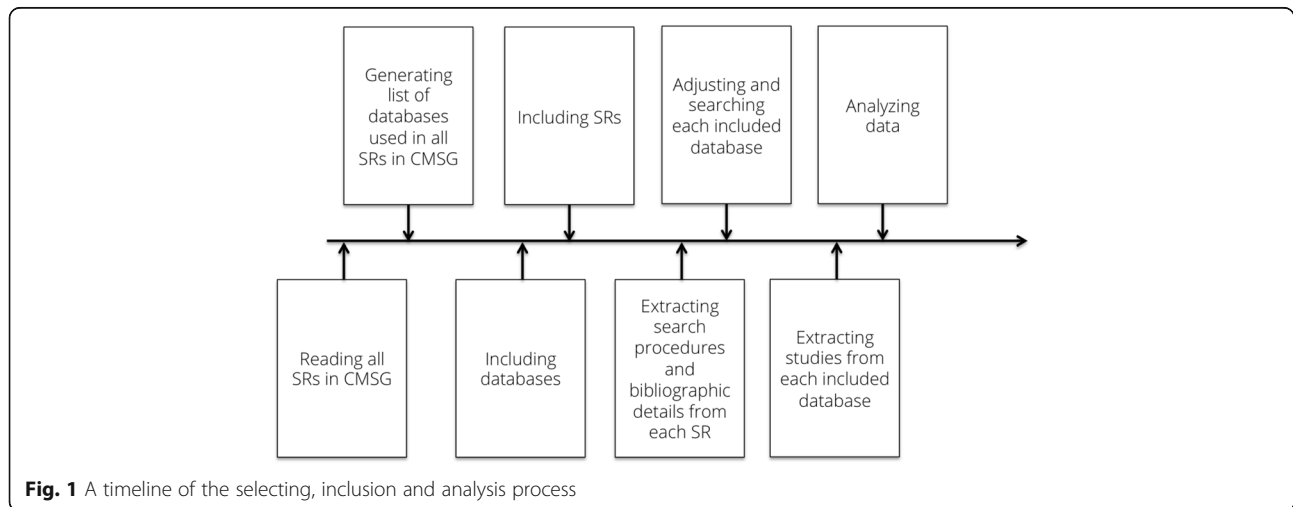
Reading all SRs in CMSG

Generating list of databases used in all SRs in CMSG

Including databases

Including SRs

Extracting search procedures and bibliographic details from each SR

Adjusting and searching each included database

Extracting studies from each included database

Analyzing data

**Fig. 1** A timeline of the selecting, inclusion and analysis process